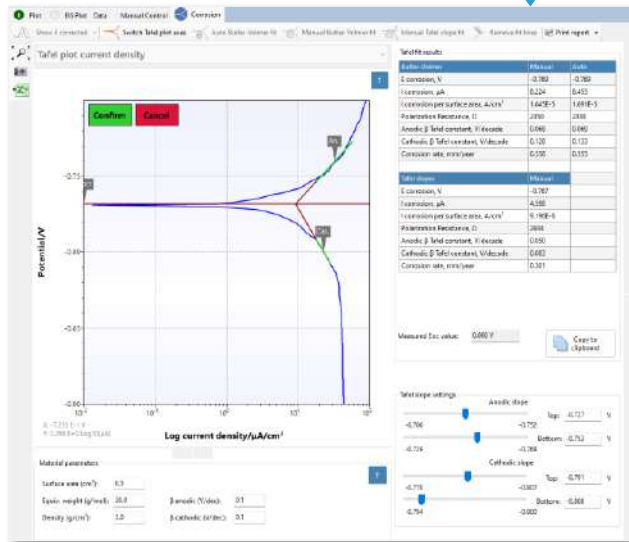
Plot | EIS Plot | Data | Manual Control | Corrosion

Show E connected | Switch Tafel plot axes | Auto Butler-Volmer fit | Manual Butler-Volmer fit | Manual Tafel slope fit | Remove fit lines | Print report

Tafel plot current density

Confirm | Cancel

Tafel fit results

| Butler-Volmer | Manual | Auto |
|---|---|---|
| E corrosion, V | -0.769 | -0.769 |
| I corrosion, µA | 0.224 | 0.453 |
| I corrosion per surface area, A/cm² | 1.645E-5 | 1.691E-5 |
| Polarization Resistance, Ω | 2850 | 2808 |
| Anodic β Tafel constant, V/decade | 0.060 | 0.060 |
| Cathodic β Tafel constant, V/decade | 0.120 | 0.122 |
| Corrosion rate, mm/year | 0.550 | 0.555 |

| Tafel slopes | Manual |
|---|---|
| E corrosion, V | -0.767 |
| I corrosion, µA | 4.550 |
| I corrosion per surface area, A/cm² | 9.190E-5 |
| Polarization Resistance, Ω | 2888 |
| Anodic β Tafel constant, V/decade | 0.050 |
| Cathodic β Tafel constant, V/decade | 0.082 |
| Corrosion rate, mm/year | 0.301 |

Potential/V

-0.75

-0.80

-0.85

-0.90

Log current density/µA/cm²

$10^{-2}$ $10^{-1}$ $10^{0}$ $10^{1}$ $10^{2}$

Measured Eoc value: 0.000 V

Copy to clipboard

Tafel slope settings

Anodic slope

Top: -0.727 V
-0.766 -0.752
Bottom: -0.752 V
-0.726 -0.766

Cathodic slope

Top: -0.791 V
-0.778 -0.807
Bottom: -0.808 V
-0.794 -0.802

Material parameters

Surface area (cm²): 0.5
Equiv. weight (g/mol): 28.0
Density (g/cm³): 3.0
β anodic (V/dec): 0.1
β cathodic (V/dec): 0.1